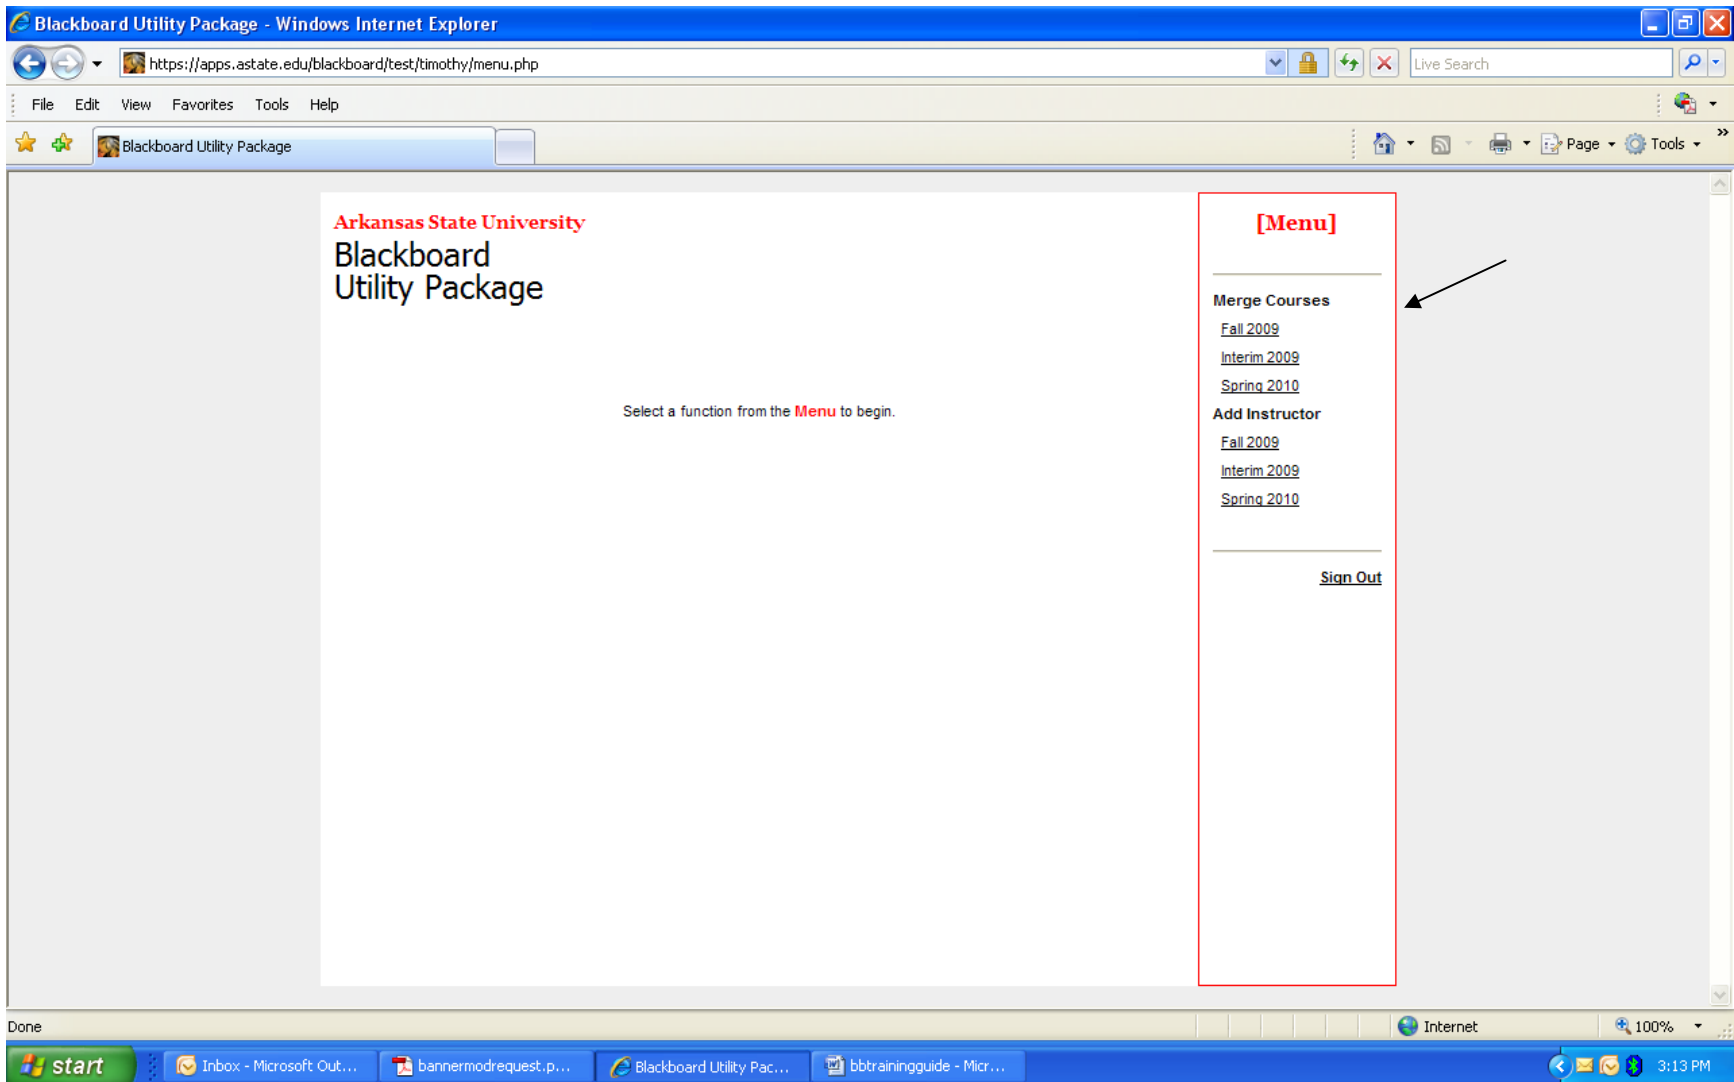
Blackboard Utility Package - Windows Internet Explorer

https://apps.astate.edu/blackboard/test/timothy/menu.php

Live Search

File Edit View Favorites Tools Help

Blackboard Utility Package

Page Tools

Arkansas State University
Blackboard
Utility Package

Select a function from the Menu to begin.

[Menu]

Merge Courses
Fall 2009
Interim 2009
Spring 2010
Add Instructor
Fall 2009
Interim 2009
Spring 2010

Sign Out

Done

Internet

100%

start

Inbox - Microsoft Out...

bannermodrequest.p...

Blackboard Utility Pac...

bbtrainingguide - Micr...

3:13 PM